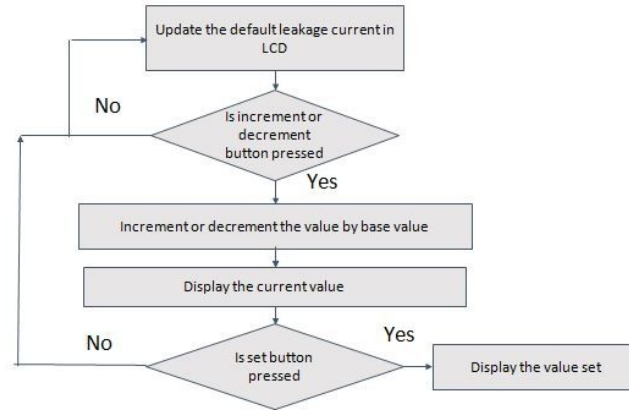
Update the default leakage current in LCD

No

Is increment or decrement button pressed

Yes

Increment or decrement the value by base value

Display the current value

No

Yes

Is set button pressed

Display the value set